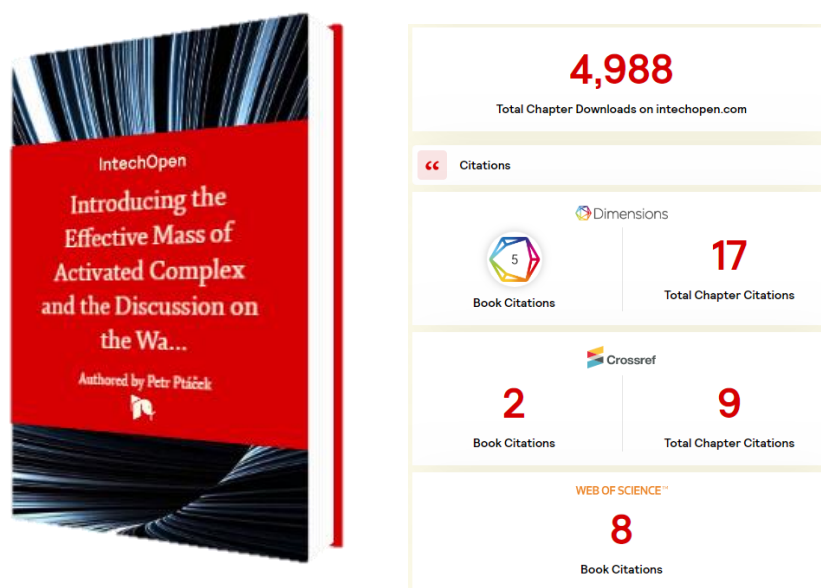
IntechOpen

Introducing the Effective Mass of Activated Complex and the Discussion on the Wa...

Authored by Petr Ptáček

4,988

Total Chapter Downloads on intechopen.com

“ Citations

Dimensions

5

Book Citations

17

Total Chapter Citations

Crossref

2

Book Citations

9

Total Chapter Citations

WEB OF SCIENCE™

8

Book Citations